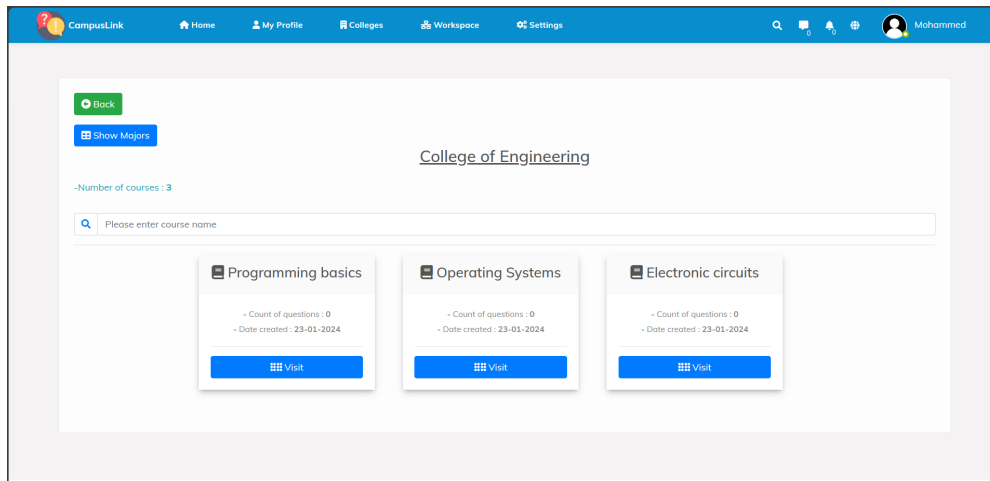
CampusLink Home My Profile Colleges Workspace Settings 0 0 Mohammed

Back

Show Majors

College of Engineering

-Number of courses : 3

Please enter course name

Programming basics

- Count of questions : 0
- Date created : 23-01-2024

Visit

Operating Systems

- Count of questions : 0
- Date created : 23-01-2024

Visit

Electronic circuits

- Count of questions : 0
- Date created : 23-01-2024

Visit